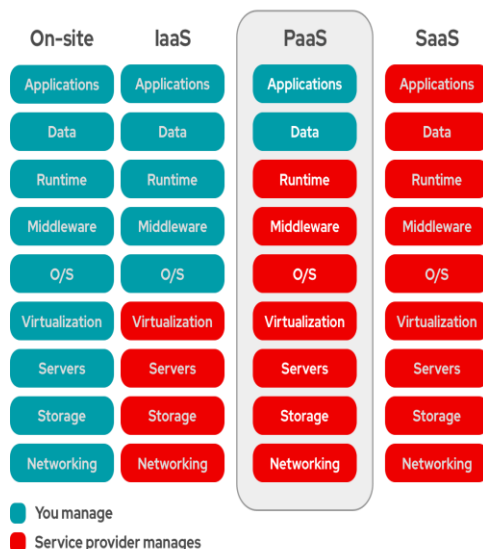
| On-site | IaaS | PaaS | SaaS |
|---|---|---|---|
| Applications | Applications | Applications | Applications |
| Data | Data | Data | Data |
| Runtime | Runtime | Runtime | Runtime |
| Middleware | Middleware | Middleware | Middleware |
| O/S | O/S | O/S | O/S |
| Virtualization | Virtualization | Virtualization | Virtualization |
| Servers | Servers | Servers | Servers |
| Storage | Storage | Storage | Storage |
| Networking | Networking | Networking | Networking |

You manage

Service provider manages